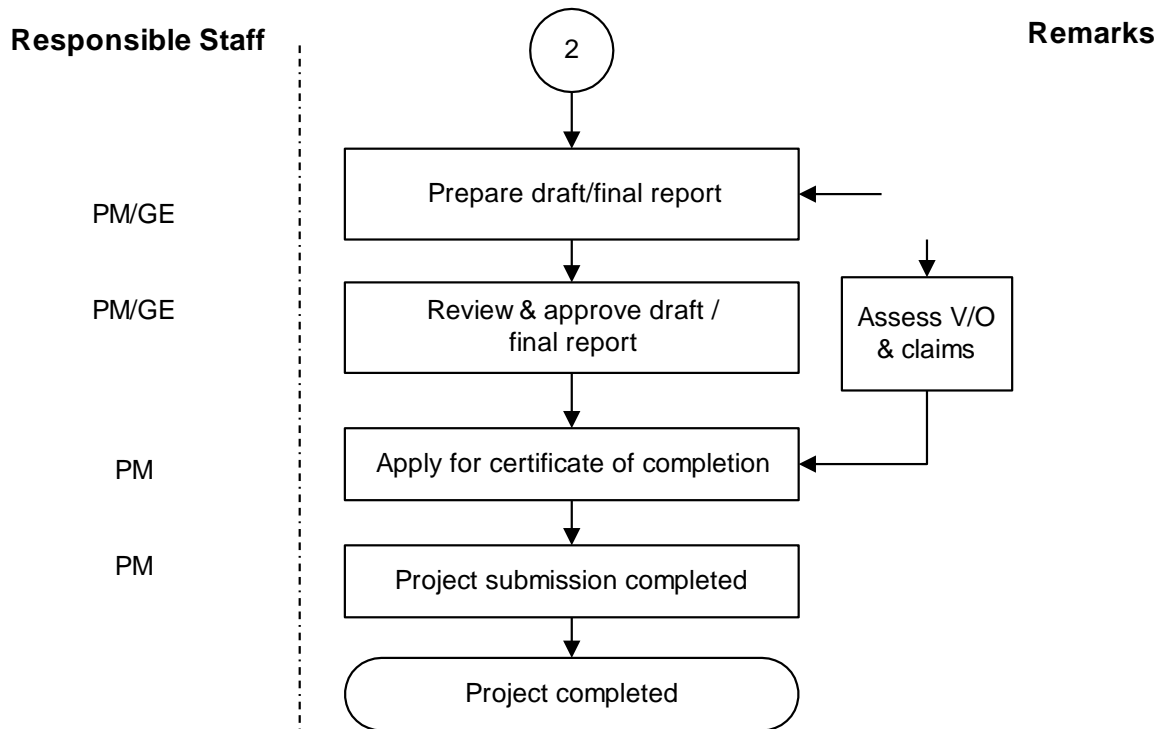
Responsible Staff

Remarks

2

PM/GE

Prepare draft/final report

PM/GE

Review & approve draft / final report

Assess V/O & claims

PM

Apply for certificate of completion

PM

Project submission completed

Project completed